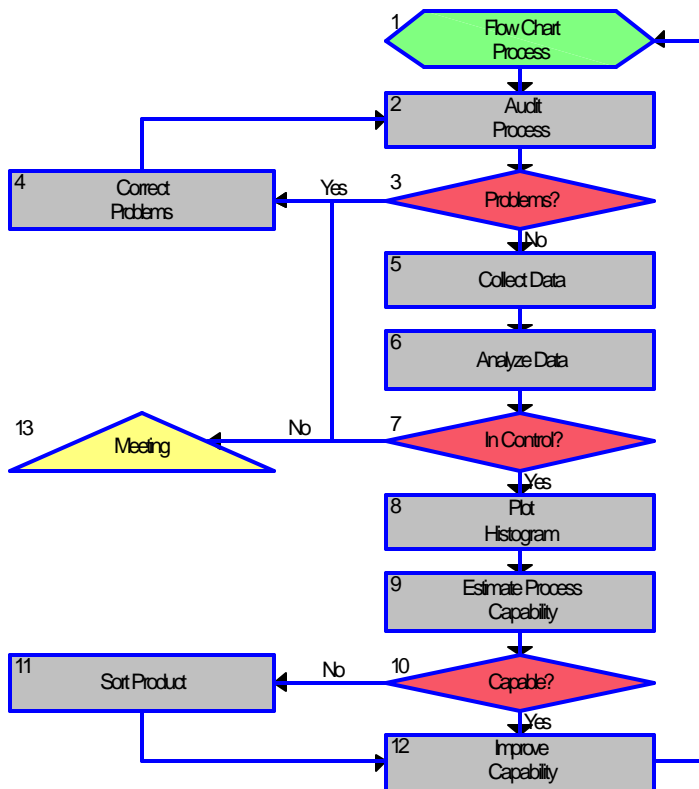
1
Flow Chart Process

2
Audit Process

4
Correct Problems

Yes

3
Problems?

No

5
Collect Data

6
Analyze Data

13
Meeting

No

7
In Control?

Yes

8
Plot Histogram

9
Estimate Process Capability

11
Sort Product

No

10
Capable?

Yes

12
Improve Capability